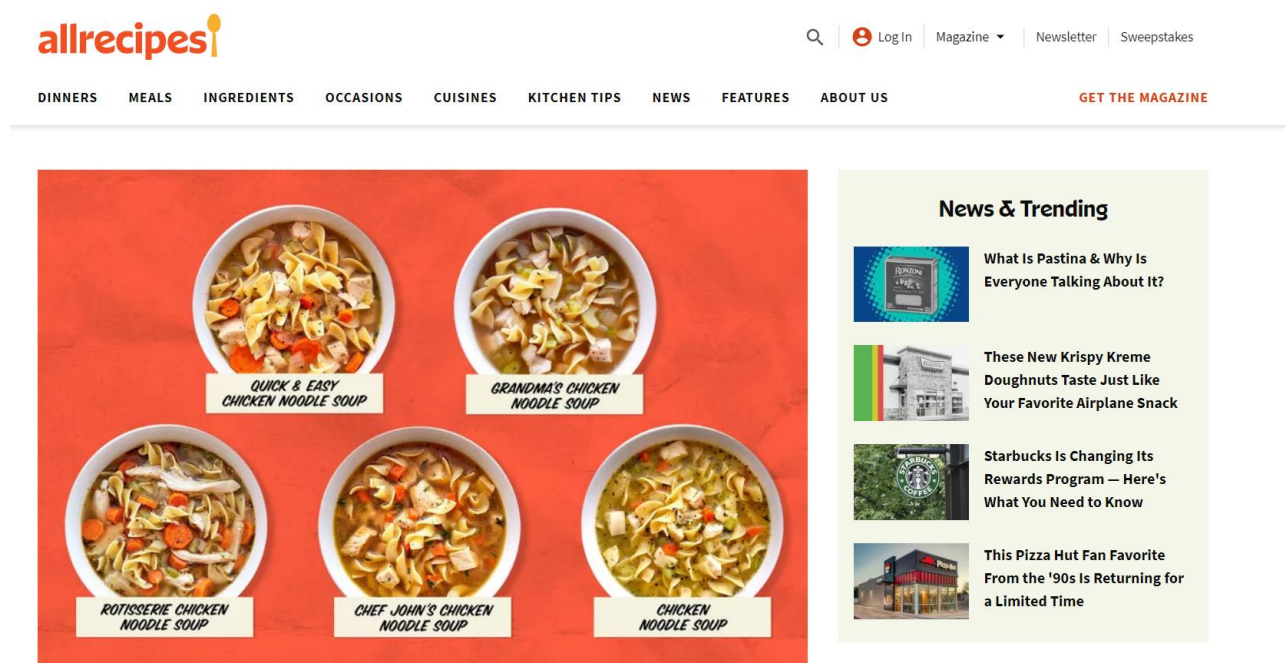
allrecipes

Log In Magazine Newsletter Sweepstakes

DINNERS MEALS INGREDIENTS OCCASIONS CUISINES KITCHEN TIPS NEWS FEATURES ABOUT US GET THE MAGAZINE

QUICK & EASY CHICKEN NOODLE SOUP

GRANDMA'S CHICKEN NOODLE SOUP

ROTISSERIE CHICKEN NOODLE SOUP

CHEF JOHN'S CHICKEN NOODLE SOUP

CHICKEN NOODLE SOUP

News & Trending

RONZONI

What Is Pastina & Why Is Everyone Talking About It?

These New Krispy Kreme Doughnuts Taste Just Like Your Favorite Airplane Snack

STARBUCKS COFFEE

Starbucks Is Changing Its Rewards Program — Here's What You Need to Know

Pizza Hut

This Pizza Hut Fan Favorite From the '90s Is Returning for a Limited Time